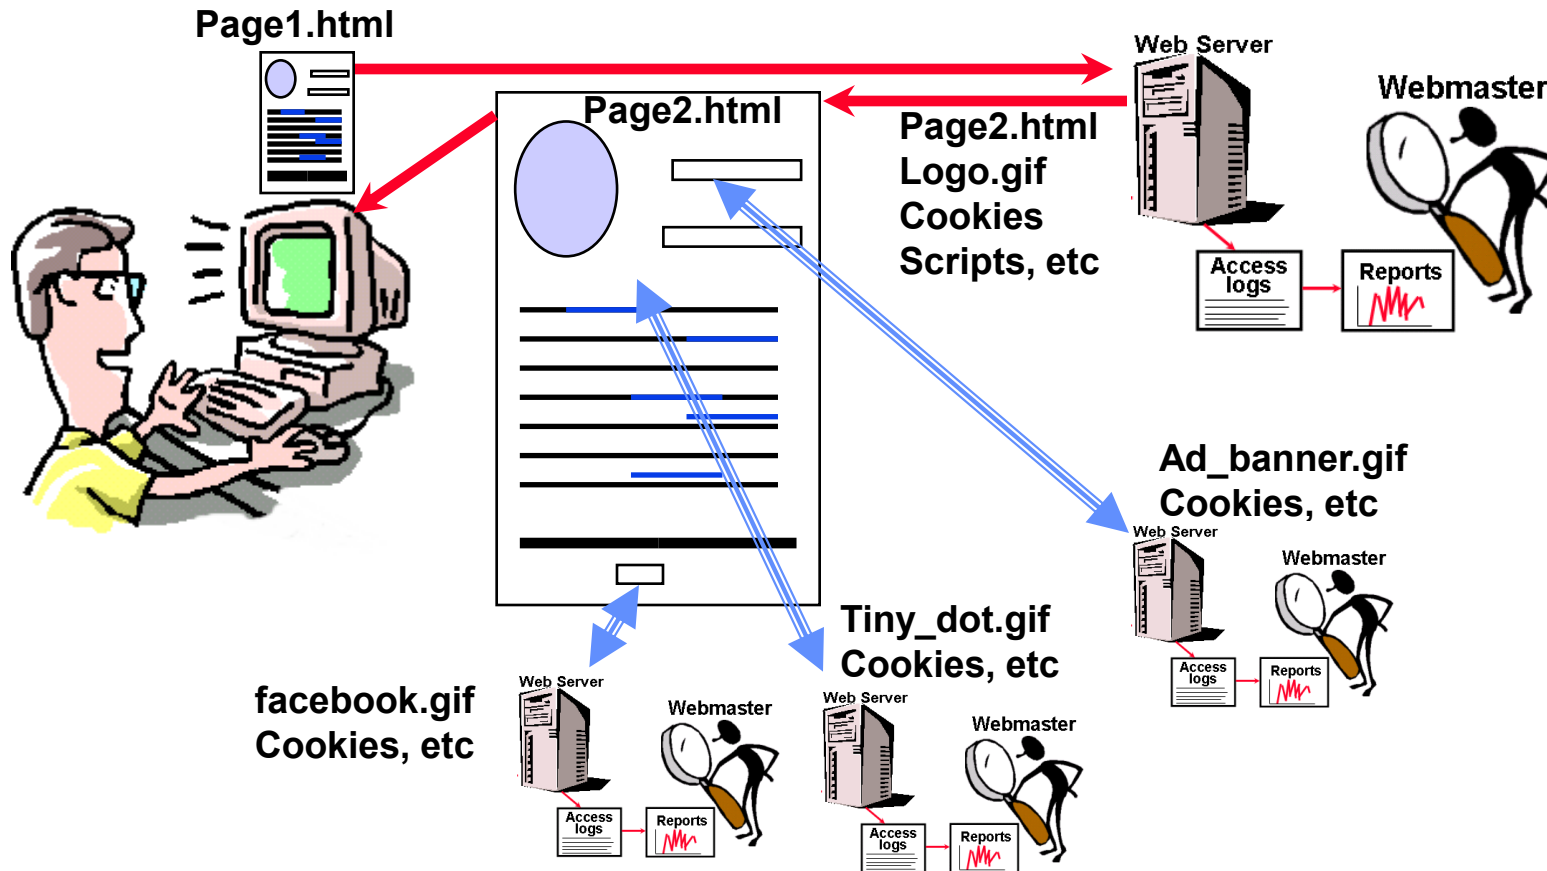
Page1.html

Web Server

Webmaster

Page2.html

Page2.html
Logo.gif
Cookies
Scripts, etc

Access logs

Reports

Ad_banner.gif
Cookies, etc

Web Server

Webmaster

Access logs

Reports

Tiny_dot.gif
Cookies, etc

facebook.gif
Cookies, etc

Web Server

Webmaster

Access logs

Reports

Web Server

Webmaster

Access logs

Reports